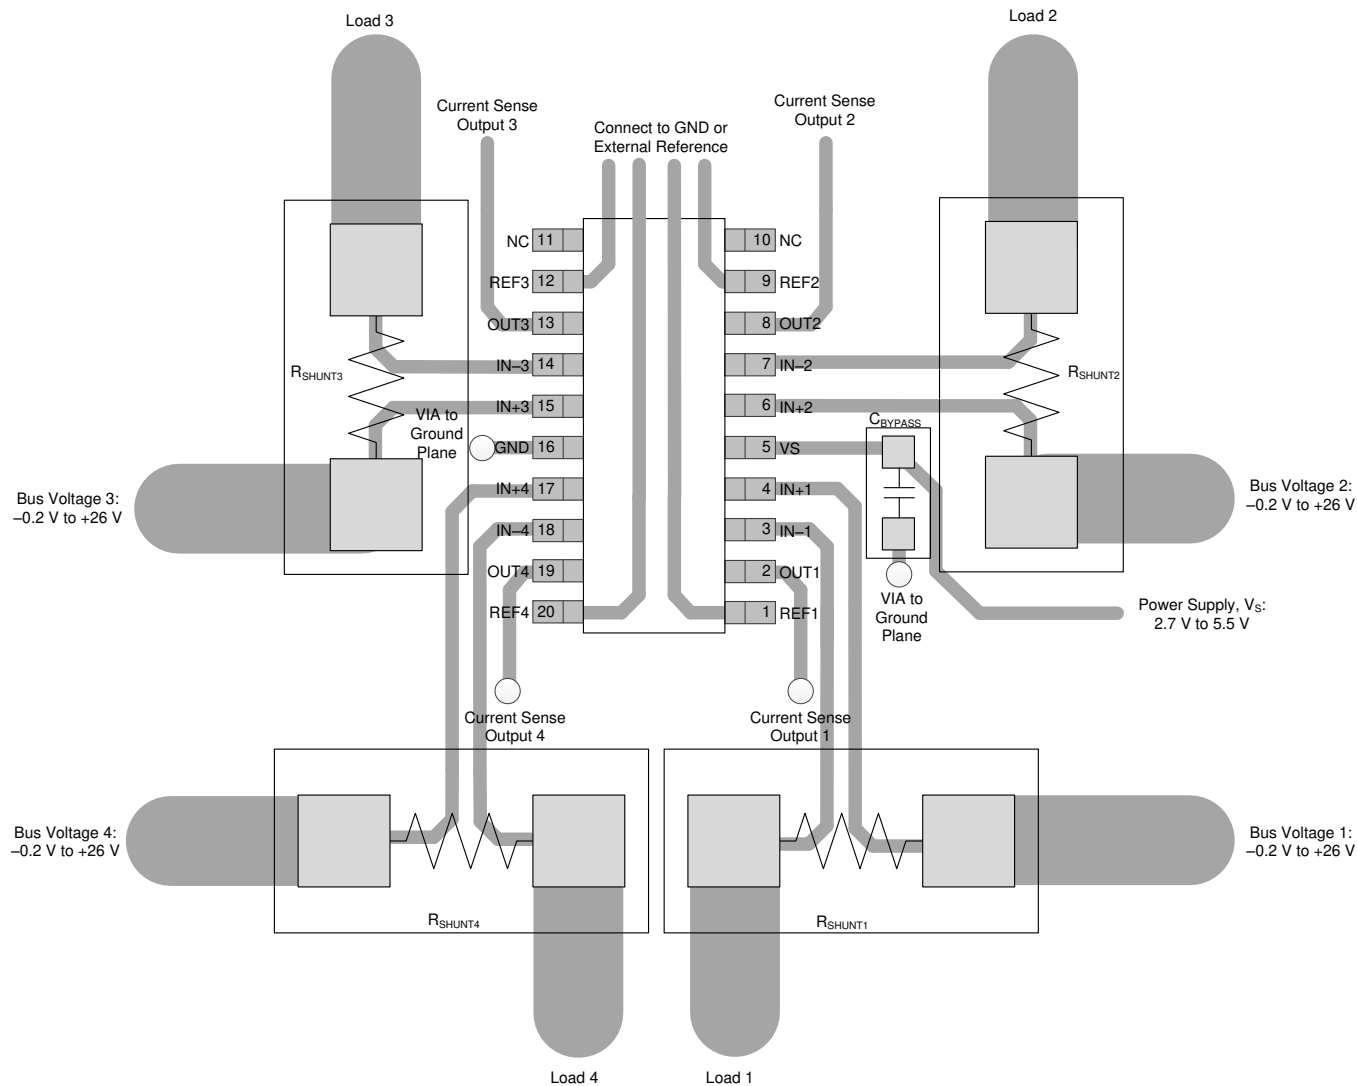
Load 3

Load 2

Current Sense Output 3

Connect to GND or External Reference

Current Sense Output 2

NC 11
REF3 12
OUT3 13
IN–3 14
IN+3 15
GND 16
IN+4 17
IN–4 18
OUT4 19
REF4 20

10 NC
9 REF2
8 OUT2
7 IN–2
6 IN+2
5 VS
4 IN+1
3 IN–1
2 OUT1
1 REF1

$R_{SHUNT3}$

VIA to Ground Plane

$R_{SHUNT2}$

$C_{BYPASS}$

Bus Voltage 3: –0.2 V to +26 V

Bus Voltage 2: –0.2 V to +26 V

VIA to Ground Plane

Power Supply, $V_S$: 2.7 V to 5.5 V

Current Sense Output 4

Current Sense Output 1

Bus Voltage 4: –0.2 V to +26 V

Bus Voltage 1: –0.2 V to +26 V

$R_{SHUNT4}$

$R_{SHUNT1}$

Load 4

Load 1